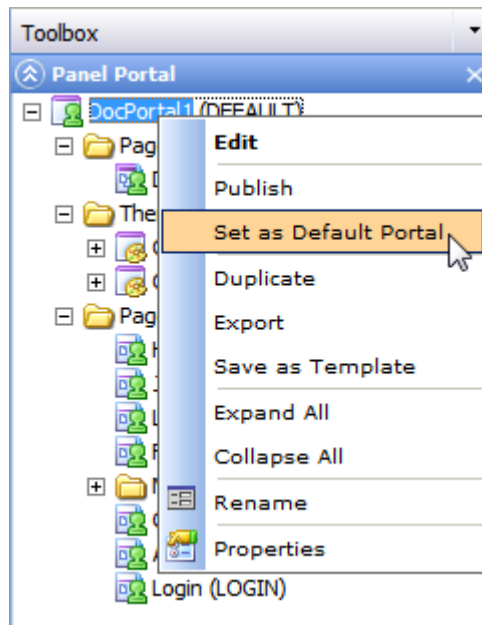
Toolbox

Panel Portal

DocPortal1 (DEFAULT)

Pag

D

The

C

C

Pag

H

J

L

F

N

C

A

Login (LOGIN)

Edit

Publish

Set as Default Portal

Duplicate

Export

Save as Template

Expand All

Collapse All

Rename

Properties